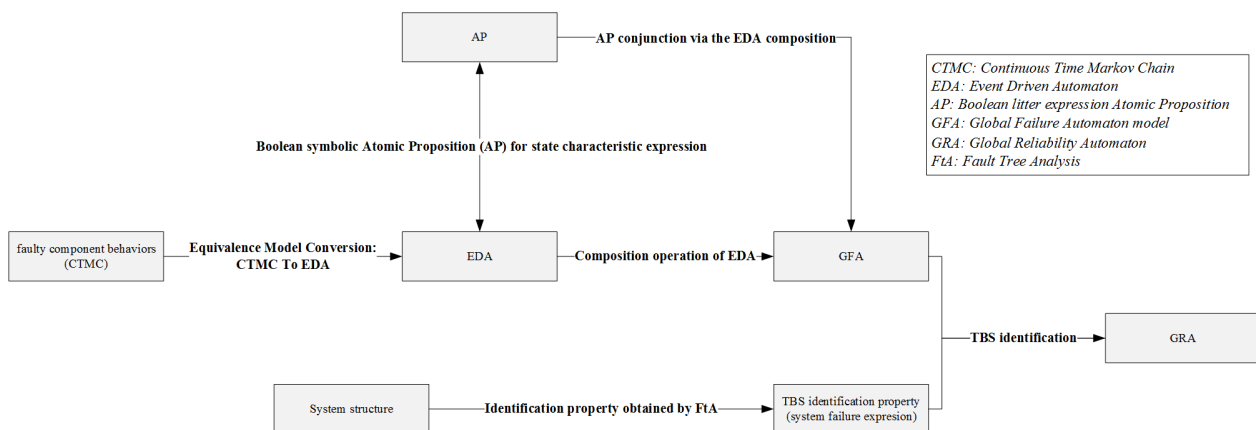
AP

AP conjunction via the EDA composition

CTMC: Continuous Time Markov Chain
EDA: Event Driven Automaton
AP: Boolean litter expression Atomic Proposition
GFA: Global Failure Automaton model
GRA: Global Reliability Automaton
FtA: Fault Tree Analysis

Boolean symbolic Atomic Proposition (AP) for state characteristic expression

faulty component behaviors (CTMC)

Equivalence Model Conversion: CTMC To EDA

EDA

Composition operation of EDA

GFA

TBS identification

GRA

System structure

Identification property obtained by FtA

TBS identification property (system failure expresion)